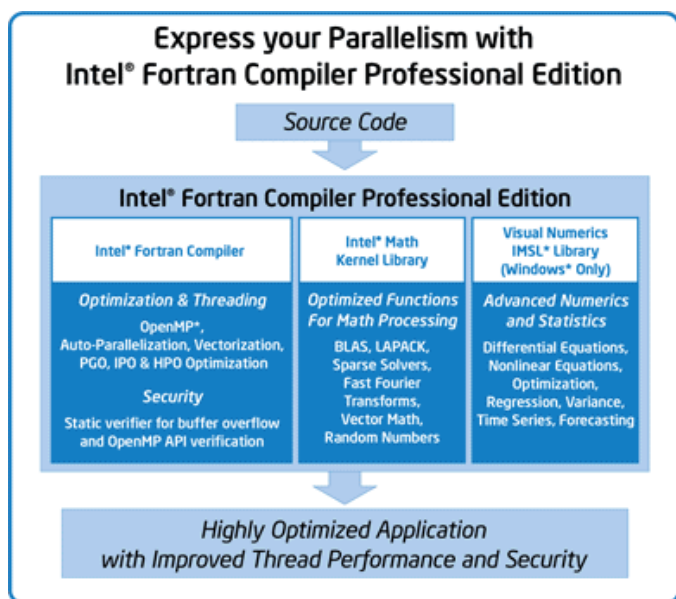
Express your Parallelism with Intel® Fortran Compiler Professional Edition

Source Code

Intel® Fortran Compiler Professional Edition

Intel® Fortran Compiler

Optimization & Threading

OpenMP*, Auto-Parallelization, Vectorization, PGO, IPO & HPO Optimization

Security

Static verifier for buffer overflow and OpenMP API verification

Intel® Math Kernel Library

Optimized Functions For Math Processing

BLAS, LAPACK, Sparse Solvers, Fast Fourier Transforms, Vector Math, Random Numbers

Visual Numerics IMSL* Library (Windows* Only)

Advanced Numerics and Statistics

Differential Equations, Nonlinear Equations, Optimization, Regression, Variance, Time Series, Forecasting

Highly Optimized Application with Improved Thread Performance and Security